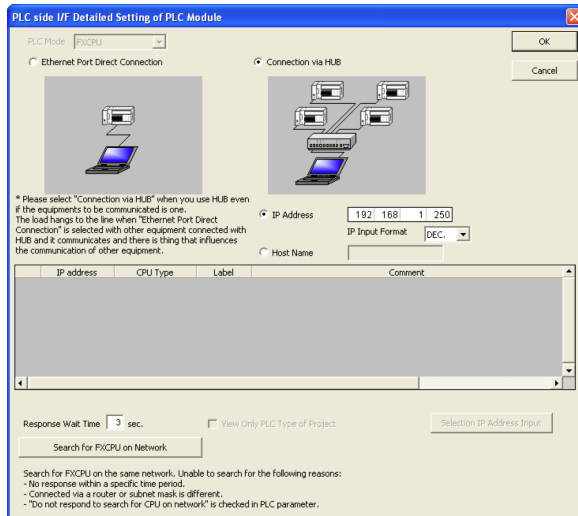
PLC side I/F Detailed Setting of PLC Module

PLC Mode FXCPU

Ethernet Port Direct Connection

Connection via HUB

OK

Cancel

* Please select "Connection via HUB" when you use HUB even if the equipments to be communicated is one. The load hangs to the line when "Ethernet Port Direct Connection" is selected with other equipment connected with HUB and it communicates and there is thing that influences the communication of other equipment.

IP Address 192 168 1 250

IP Input Format DEC.

Host Name

| IP address | CPU Type | Label | Comment |
|---|---|---|---|

Response Wait Time 3 sec.

View Only PLC Type of Project

Selection IP Address Input

Search for FXCPU on Network

Search for FXCPU on the same network. Unable to search for the following reasons:
- No response within a specific time period.
- Connected via a router or subnet mask is different.
- "Do not respond to search for CPU on network" is checked in PLC parameter.